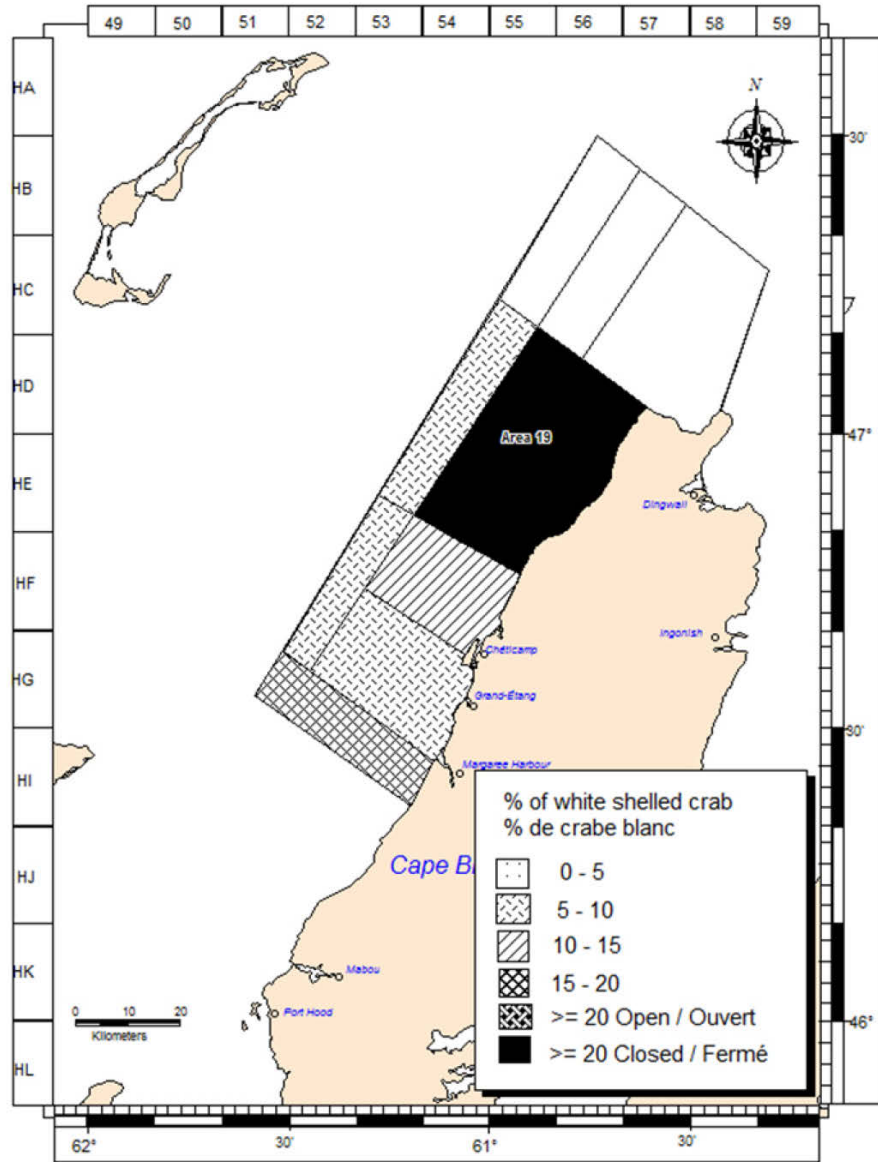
49 50 51 52 53 54 55 56 57 58 59

HA
HB
HC
HD
HE
HF
HG
HI
HJ
HK
HL

N

30'
47°
30'
46°

Area 19

Dingwall
Ingonish
Chéticamp
Grand-Étang
Margaree Harbour
Cape B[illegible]
Mabou
Port Hood

% of white shelled crab
% de crabe blanc

0 - 5
5 - 10
10 - 15
15 - 20
>= 20 Open / Ouvert
>= 20 Closed / Fermé

0 10 20
Kilometers

62° 30' 61° 30'